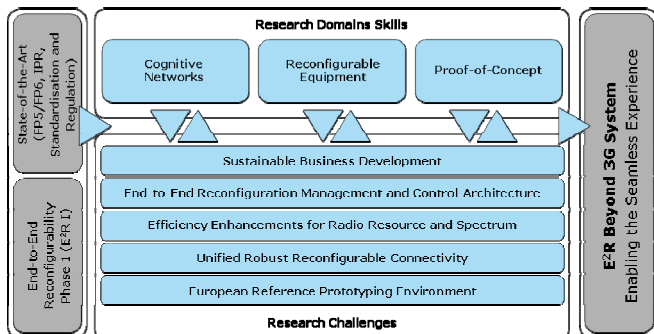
State-of-the-Art (FP5/FP6, IPR, Standardisation and Regulation)

End-to-End Reconfigurability Phase 1 (E²R I)

Research Domains Skills

Cognitive Networks

Reconfigurable Equipment

Proof-of-Concept

Sustainable Business Development

End to End Reconfiguration Management and Control Architecture

Efficiency Enhancements for Radio Resource and Spectrum

Unified Robust Reconfigurable Connectivity

European Reference Prototyping Environment

Research Challenges

E²R Beyond 3G System
Enabling the Seamless Experience